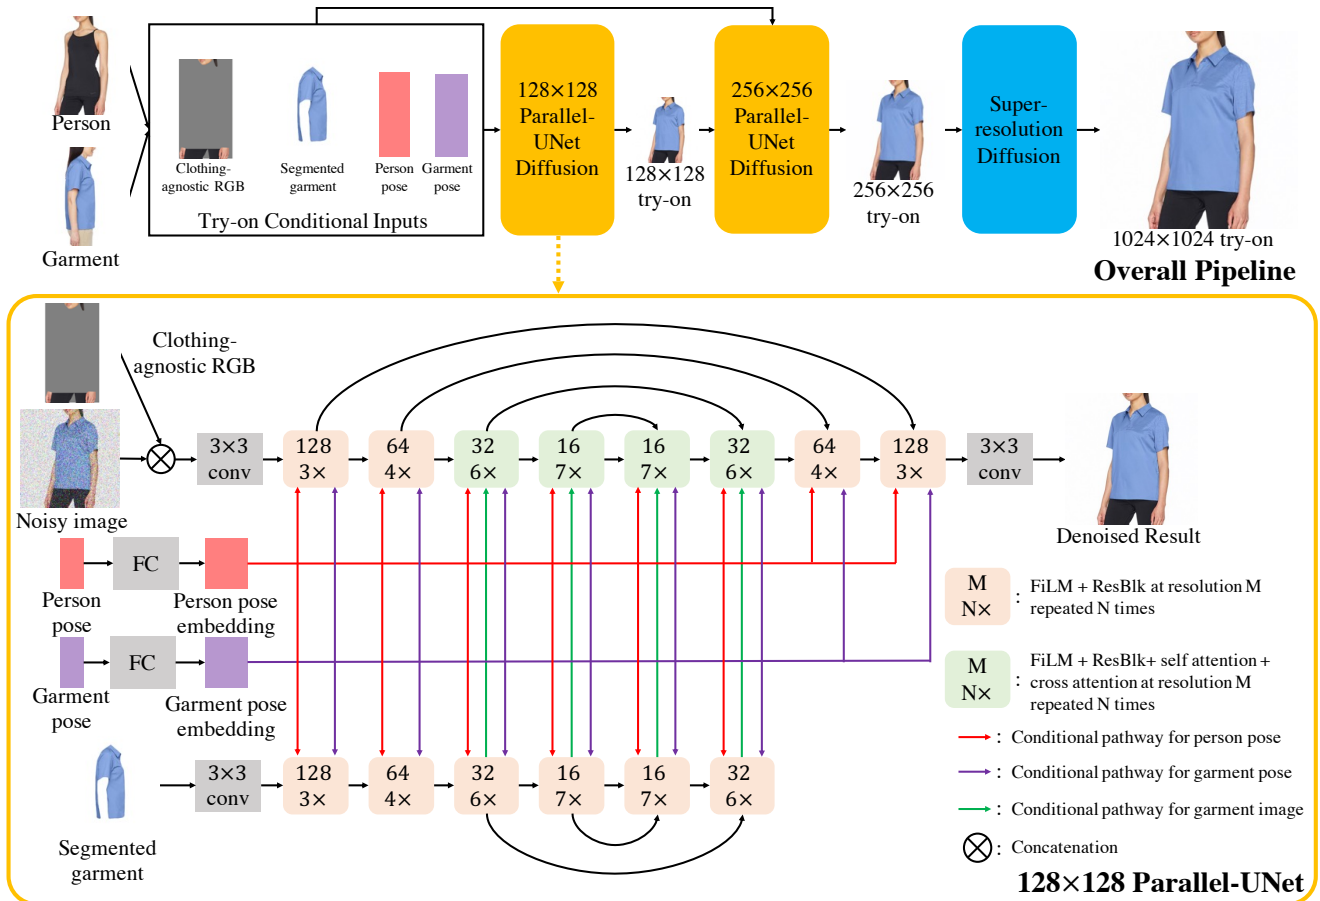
Person

Garment

Clothing-agnostic RGB

Segmented garment

Person pose

Garment pose

Try-on Conditional Inputs

128×128 Parallel-UNet Diffusion

128×128 try-on

256×256 Parallel-UNet Diffusion

256×256 try-on

Super-resolution Diffusion

1024×1024 try-on

**Overall Pipeline**

Clothing-agnostic RGB

Noisy image

$\otimes$

3×3 conv

128 3×

64 4×

32 6×

16 7×

16 7×

32 6×

64 4×

128 3×

3×3 conv

Denoised Result

Person pose

FC

Person pose embedding

Garment pose

FC

Garment pose embedding

Segmented garment

3×3 conv

128 3×

64 4×

32 6×

16 7×

16 7×

32 6×

M N× : FiLM + ResBlk at resolution M repeated N times

M N× : FiLM + ResBlk+ self attention + cross attention at resolution M repeated N times

: Conditional pathway for person pose

: Conditional pathway for garment pose

: Conditional pathway for garment image

$\otimes$: Concatenation

**128×128 Parallel-UNet**